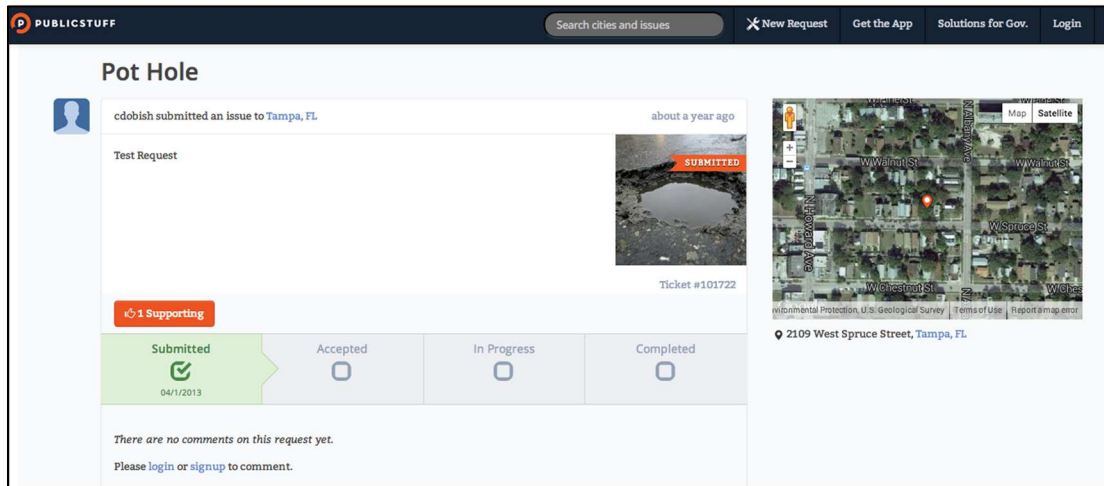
PUBLICSTUFF

Search cities and issues

New Request

Get the App

Solutions for Gov.

Login

Pot Hole

cdobish submitted an issue to Tampa, FL

about a year ago

Test Request

SUBMITTED

Ticket #101722

1 Supporting

Submitted

04/1/2013

Accepted

In Progress

Completed

There are no comments on this request yet.

Please login or signup to comment.

Map Satellite

W Walnut St

W Walnut St

N Albany Ave

N Howard Ave

W Spruce St

W Chestnut St

W Ches

vironmental Protection, U.S. Geological Survey | Terms of Use | Report a map error

2109 West Spruce Street, Tampa, FL